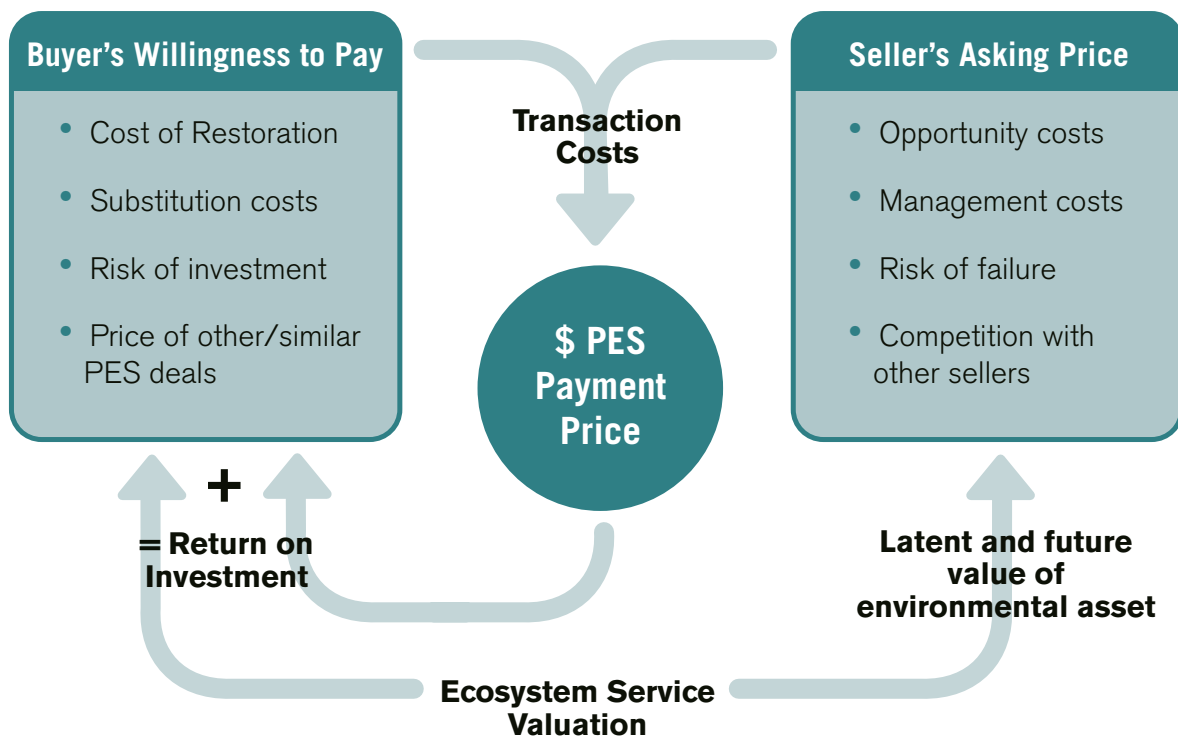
Buyer's Willingness to Pay

- Cost of Restoration
- Substitution costs
- Risk of investment
- Price of other/similar PES deals

Transaction Costs

$ PES Payment Price

Seller's Asking Price

- Opportunity costs
- Management costs
- Risk of failure
- Competition with other sellers

+

= Return on Investment

Latent and future value of environmental asset

Ecosystem Service Valuation